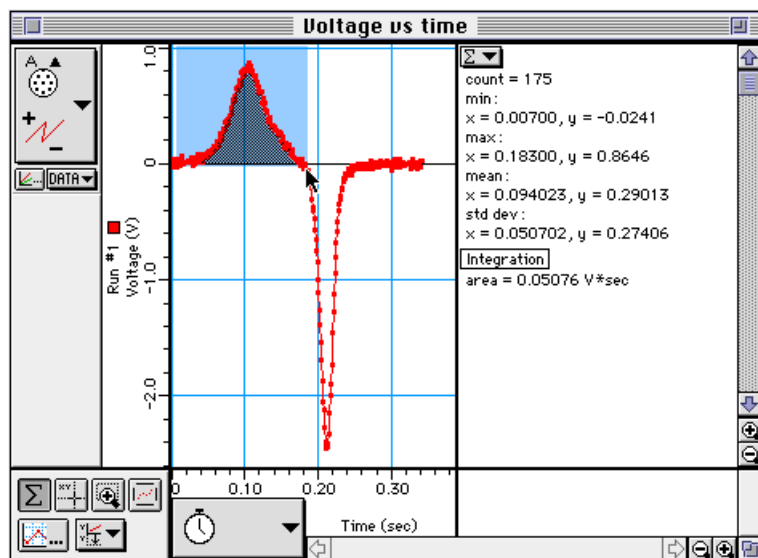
Voltage vs time

A

DATA

1.0
0
-1.0
-2.0

Run #1
Voltage (V)

0 0.10 0.20 0.30
Time (sec)

Σ
count = 175
min:
x = 0.00700, y = -0.0241
max:
x = 0.18300, y = 0.8646
mean:
x = 0.094023, y = 0.29013
std dev:
x = 0.050702, y = 0.27406
Integration
area = 0.05076 V*sec

Σ